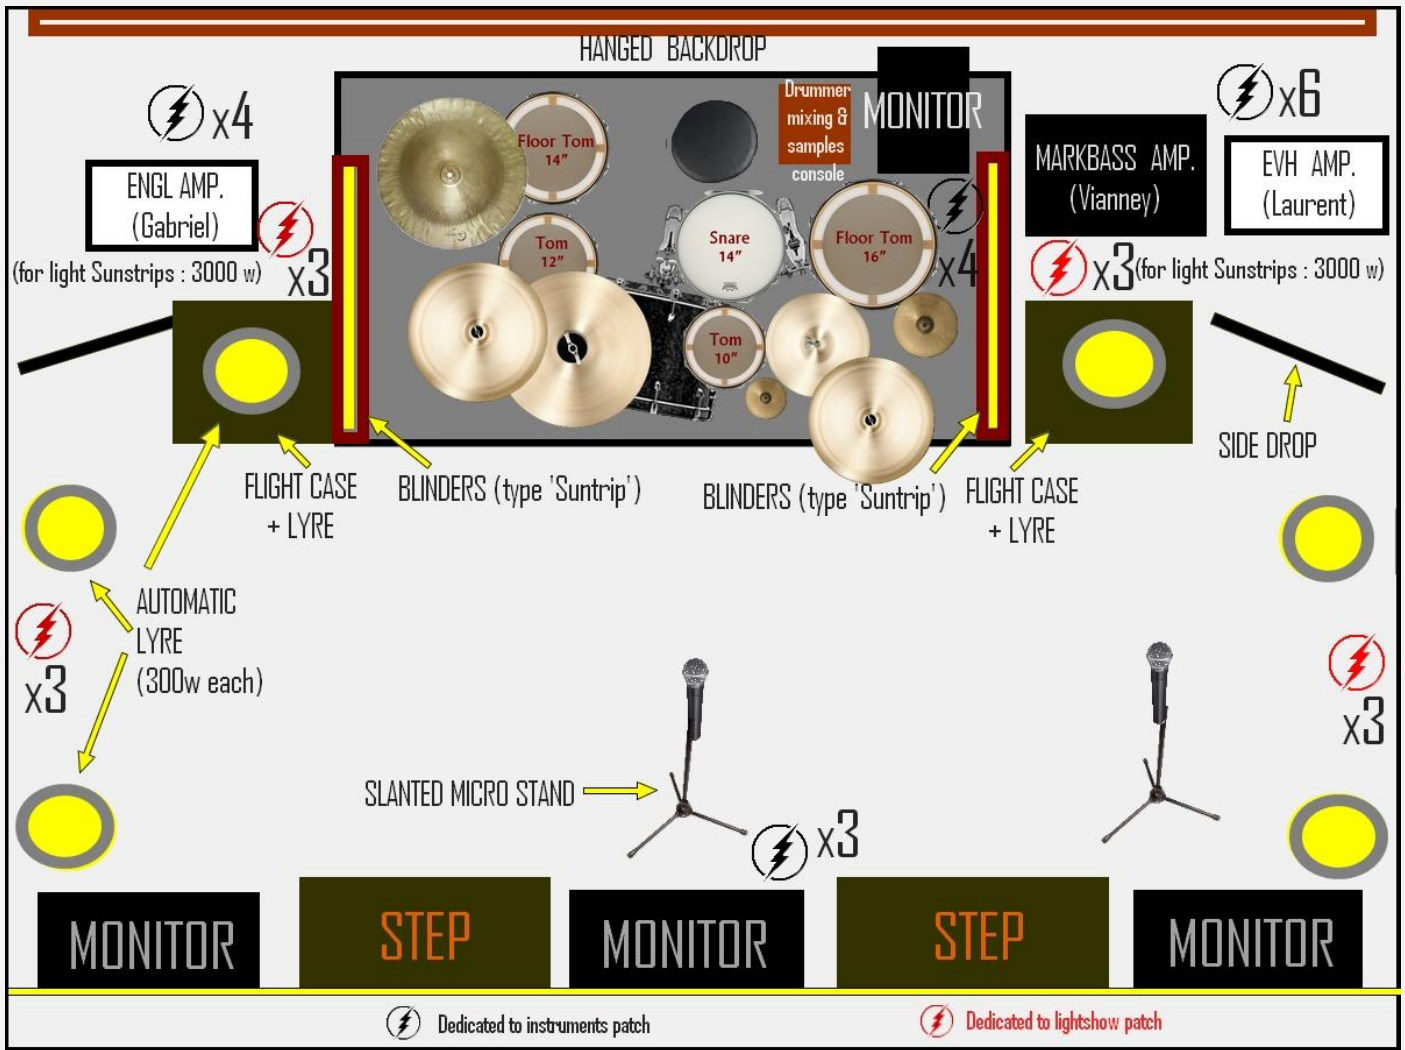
HANGED BACKDROP

x4

ENGL AMP.
(Gabriel)

(for light Sunstrips : 3000 w) x3

Floor Tom 14"

Tom 12"

Snare 14"

Tom 10"

Floor Tom 16"

Drummer mixing & samples console

MONITOR

x4

MARKBASS AMP.
(Vianney)

x6

EVH AMP.
(Laurent)

x3 (for light Sunstrips : 3000 w)

FLIGHT CASE
+ LYRE

BLINDERS (type 'Suntrip')

BLINDERS (type 'Suntrip')

FLIGHT CASE
+ LYRE

SIDE DROP

AUTOMATIC
LYRE
(300w each)

x3

x3

SLANTED MICRO STAND

x3

MONITOR

STEP

MONITOR

STEP

MONITOR

Dedicated to instruments patch

Dedicated to lightshow patch